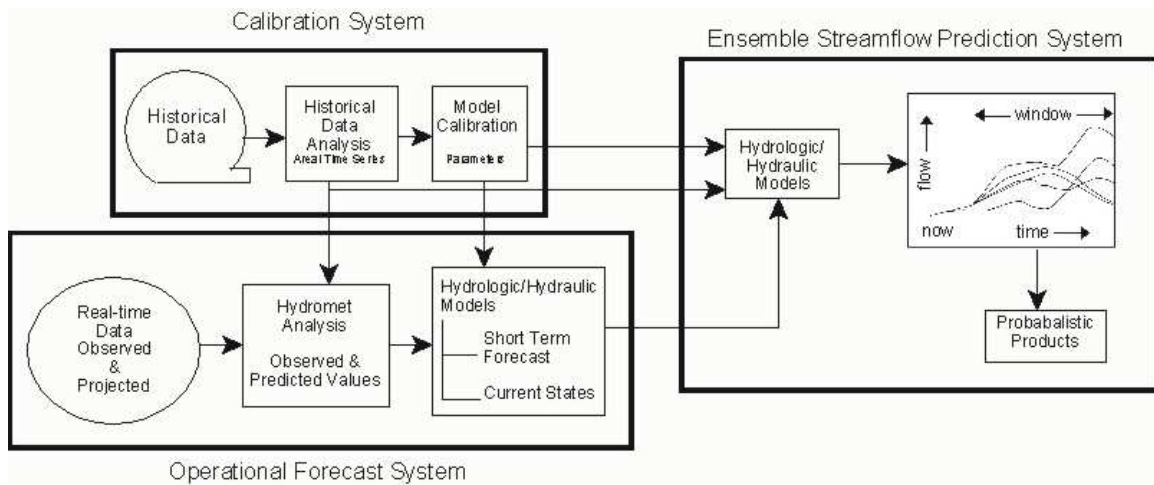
Calibration System

Historical Data

Historical Data Analysis
Areal Time Series

Model Calibration
Parameters

Ensemble Streamflow Prediction System

Hydrologic/ Hydraulic Models

window
flow
now
time

Probabalistic Products

Real-time Data Observed & Projected

Hydromet Analysis
Observed & Predicted Values

Hydrologic/Hydraulic Models
Short Term Forecast
Current States

Operational Forecast System